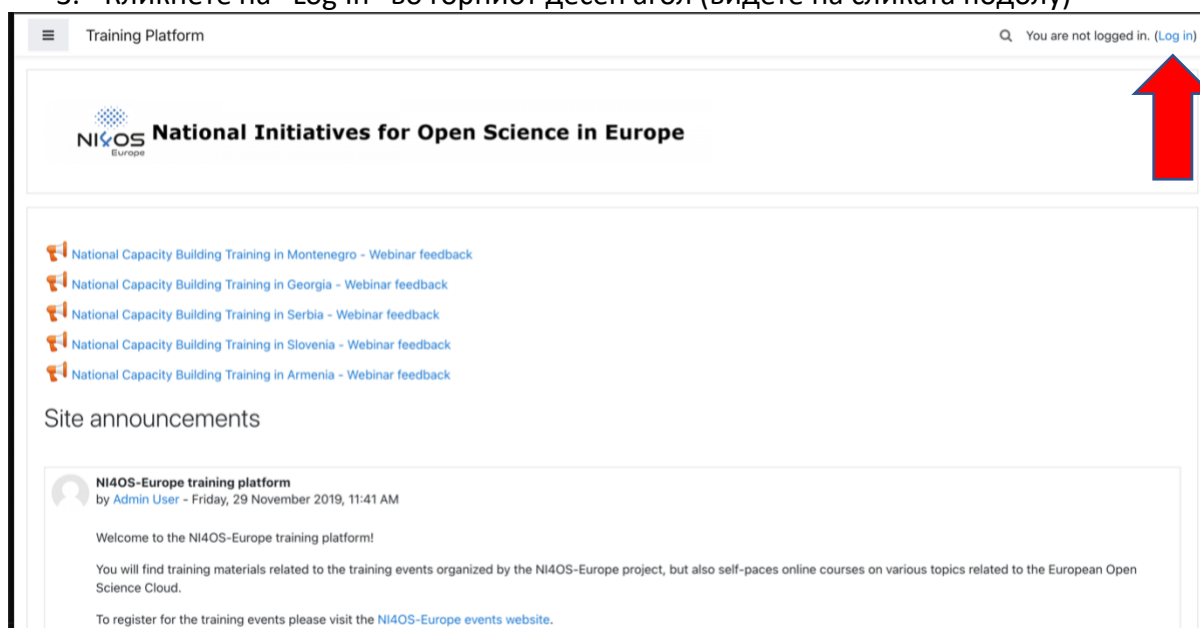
3. Кликнете на "Log in" во горниот десен агол (видете на сликата подолу)

Training Platform

You are not logged in. (Log in)

NI4OS Europe National Initiatives for Open Science in Europe

National Capacity Building Training in Montenegro - Webinar feedback
National Capacity Building Training in Georgia - Webinar feedback
National Capacity Building Training in Serbia - Webinar feedback
National Capacity Building Training in Slovenia - Webinar feedback
National Capacity Building Training in Armenia - Webinar feedback

Site announcements

NI4OS-Europe training platform
by Admin User - Friday, 29 November 2019, 11:41 AM

Welcome to the NI4OS-Europe training platform!

You will find training materials related to the training events organized by the NI4OS-Europe project, but also self-paces online courses on various topics related to the European Open Science Cloud.

To register for the training events please visit the NI4OS-Europe events website.